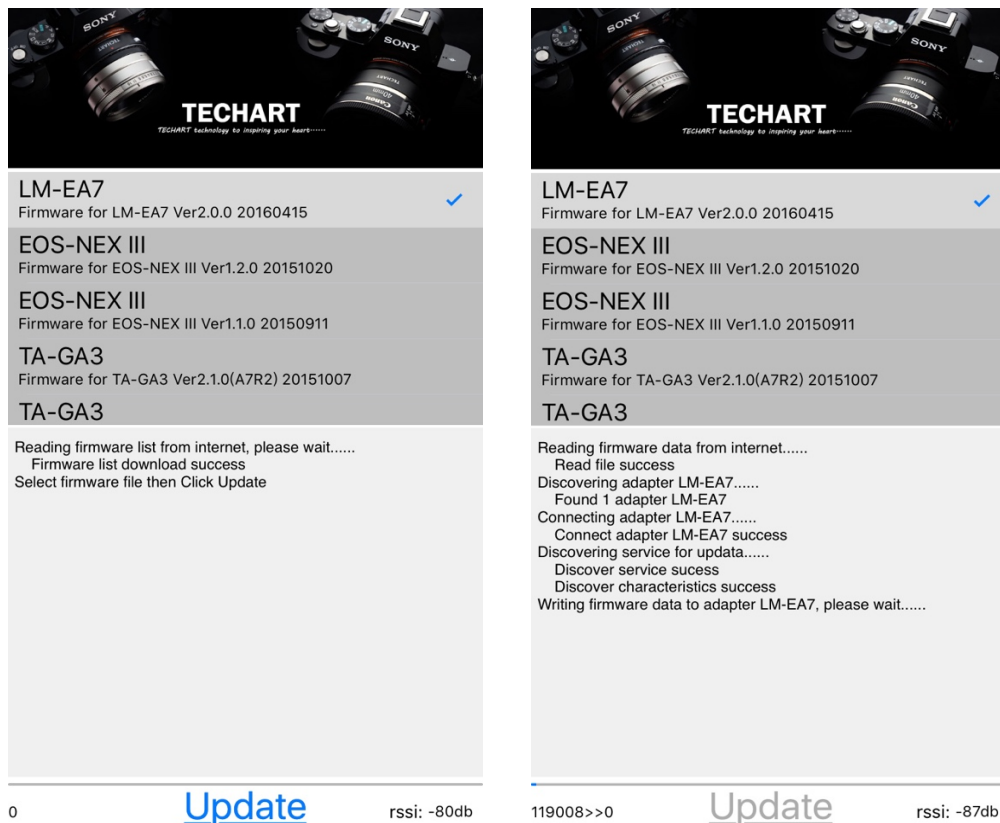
SONY
SONY
TECHART
TECHART technology to inspiring your heart......

LM-EA7
Firmware for LM-EA7 Ver2.0.0 20160415

EOS-NEX III
Firmware for EOS-NEX III Ver1.2.0 20151020

EOS-NEX III
Firmware for EOS-NEX III Ver1.1.0 20150911

TA-GA3
Firmware for TA-GA3 Ver2.1.0(A7R2) 20151007

TA-GA3

Reading firmware list from internet, please wait......
Firmware list download success
Select firmware file then Click Update

0
Update
rssi: -80db

SONY
SONY
TECHART
TECHART technology to inspiring your heart......

LM-EA7
Firmware for LM-EA7 Ver2.0.0 20160415

EOS-NEX III
Firmware for EOS-NEX III Ver1.2.0 20151020

EOS-NEX III
Firmware for EOS-NEX III Ver1.1.0 20150911

TA-GA3
Firmware for TA-GA3 Ver2.1.0(A7R2) 20151007

TA-GA3

Reading firmware data from internet......
Read file success
Discovering adapter LM-EA7......
Found 1 adapter LM-EA7
Connecting adapter LM-EA7......
Connect adapter LM-EA7 success
Discovering service for updata......
Discover service sucess
Discover characteristics success
Writing firmware data to adapter LM-EA7, please wait......

119008>>0
Update
rssi: -87db